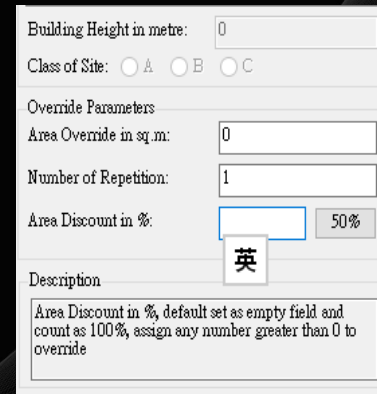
Building Height in metre: 0

Class of Site: A B C

Override Parameters

Area Override in sq.m: 0

Number of Repetition: 1

Area Discount in %: 50%

英

Description

Area Discount in %, default set as empty field and count as 100%, assign any number greater than 0 to override